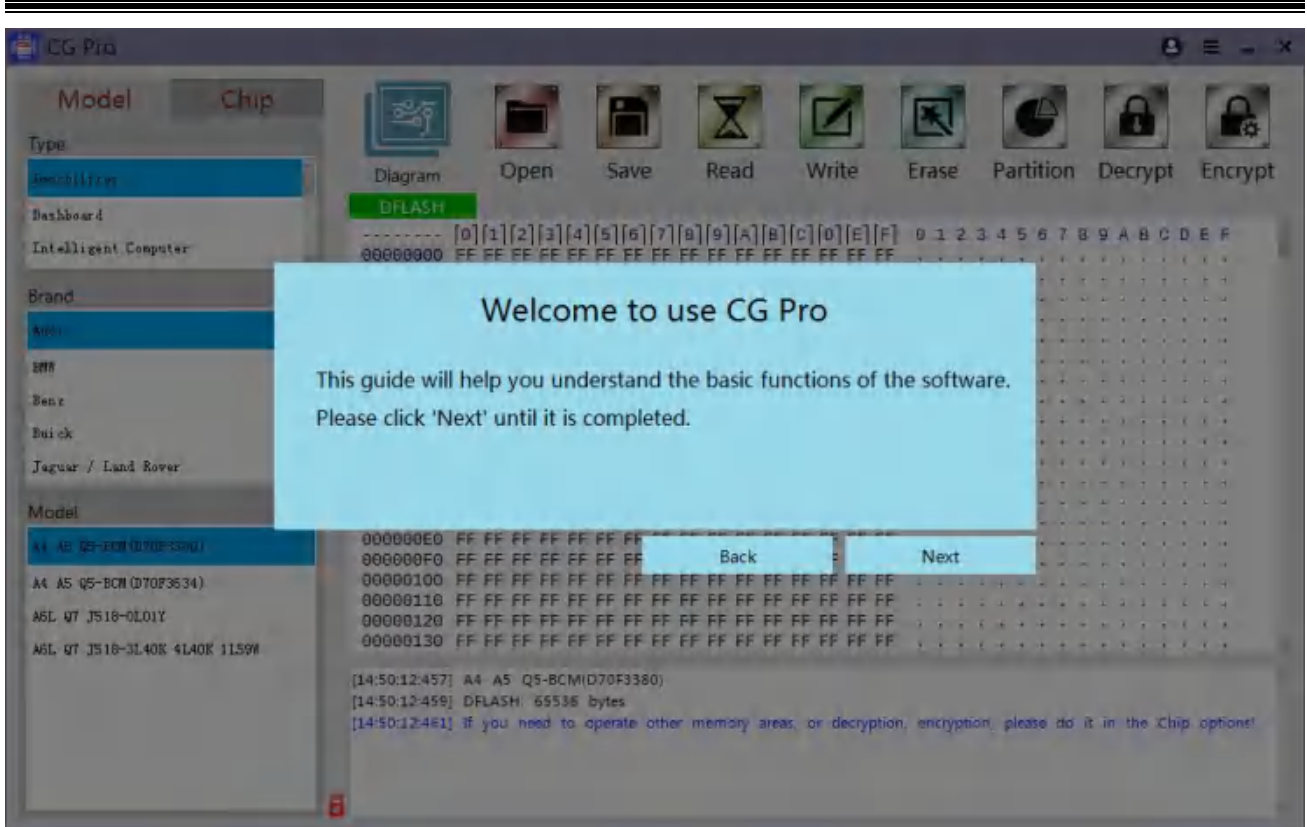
CG Pro

Model Chip

Type

Immobilizer

Dashboard

Intelligent Computer

Brand

Audi

BMW

Benz

Buick

Jaguar / Land Rover

Model

A4 A5 Q5-BCM(D70F3380)

A4 A5 Q5-BCM(D70F3634)

A6L Q7 J518-0L01Y

A6L Q7 J518-3L40K 4L40K 1L59W

Diagram Open Save Read Write Erase Partition Decrypt Encrypt

DFLASH

-------- [0][1][2][3][4][5][6][7][8][9][A][B][C][D][E][F] 0 1 2 3 4 5 6 7 8 9 A B C D E F

00000000 FF FF FF FF FF FF FF FF FF FF FF FF FF FF FF FF

Welcome to use CG Pro

This guide will help you understand the basic functions of the software.
Please click 'Next' until it is completed.

000000E0 FF FF FF FF FF FF FF

000000F0 FF FF FF FF FF FF FF

Back

Next

00000100 FF FF FF FF FF FF FF FF FF FF FF FF FF FF FF FF

00000110 FF FF FF FF FF FF FF FF FF FF FF FF FF FF FF FF

00000120 FF FF FF FF FF FF FF FF FF FF FF FF FF FF FF FF

00000130 FF FF FF FF FF FF FF FF FF FF FF FF FF FF FF FF

[14:50:12:457] A4 A5 Q5-BCM(D70F3380)
[14:50:12:459] DFLASH: 65536 bytes
[14:50:12:461] If you need to operate other memory areas, or decryption, encryption, please do it in the Chip options!